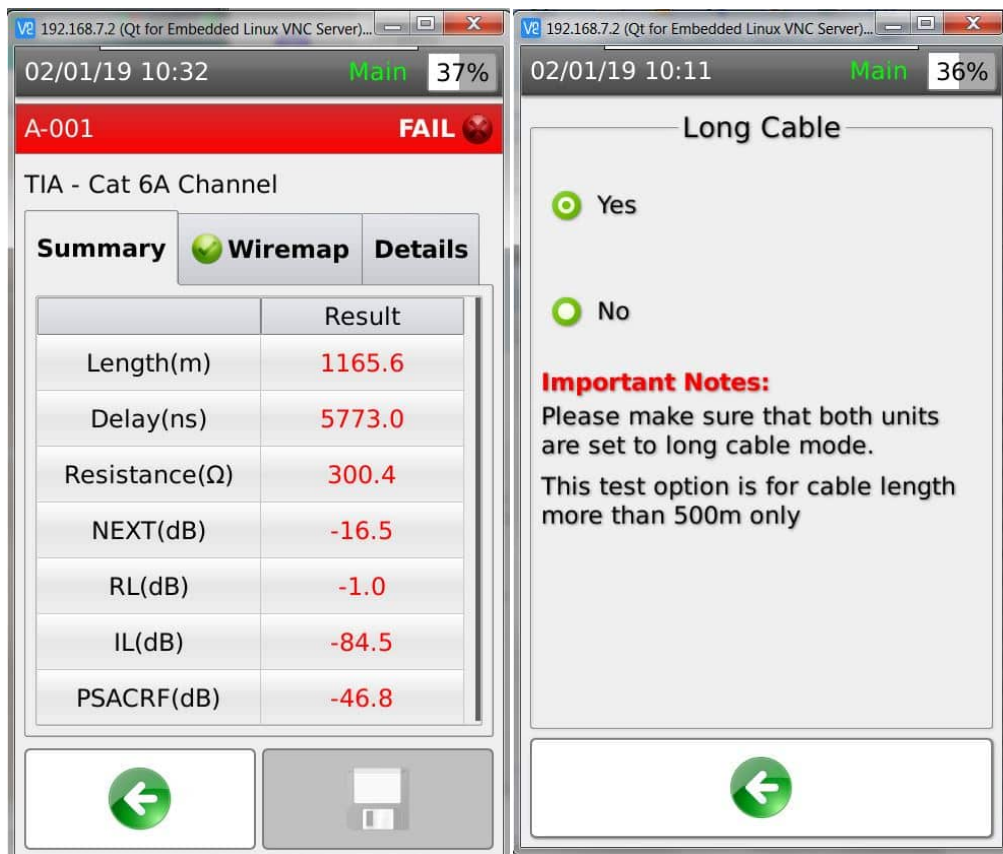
V2 192.168.7.2 (Qt for Embedded Linux VNC Server)...

02/01/19 10:32 Main 37%

A-001 FAIL

TIA - Cat 6A Channel

Summary | Wiremap | Details

| | Result |
|---|---|
| Length(m) | 1165.6 |
| Delay(ns) | 5773.0 |
| Resistance(Ω) | 300.4 |
| NEXT(dB) | -16.5 |
| RL(dB) | -1.0 |
| IL(dB) | -84.5 |
| PSACRF(dB) | -46.8 |

V2 192.168.7.2 (Qt for Embedded Linux VNC Server)...

02/01/19 10:11 Main 36%

Long Cable

Yes

No

Important Notes:
Please make sure that both units are set to long cable mode.

This test option is for cable length more than 500m only